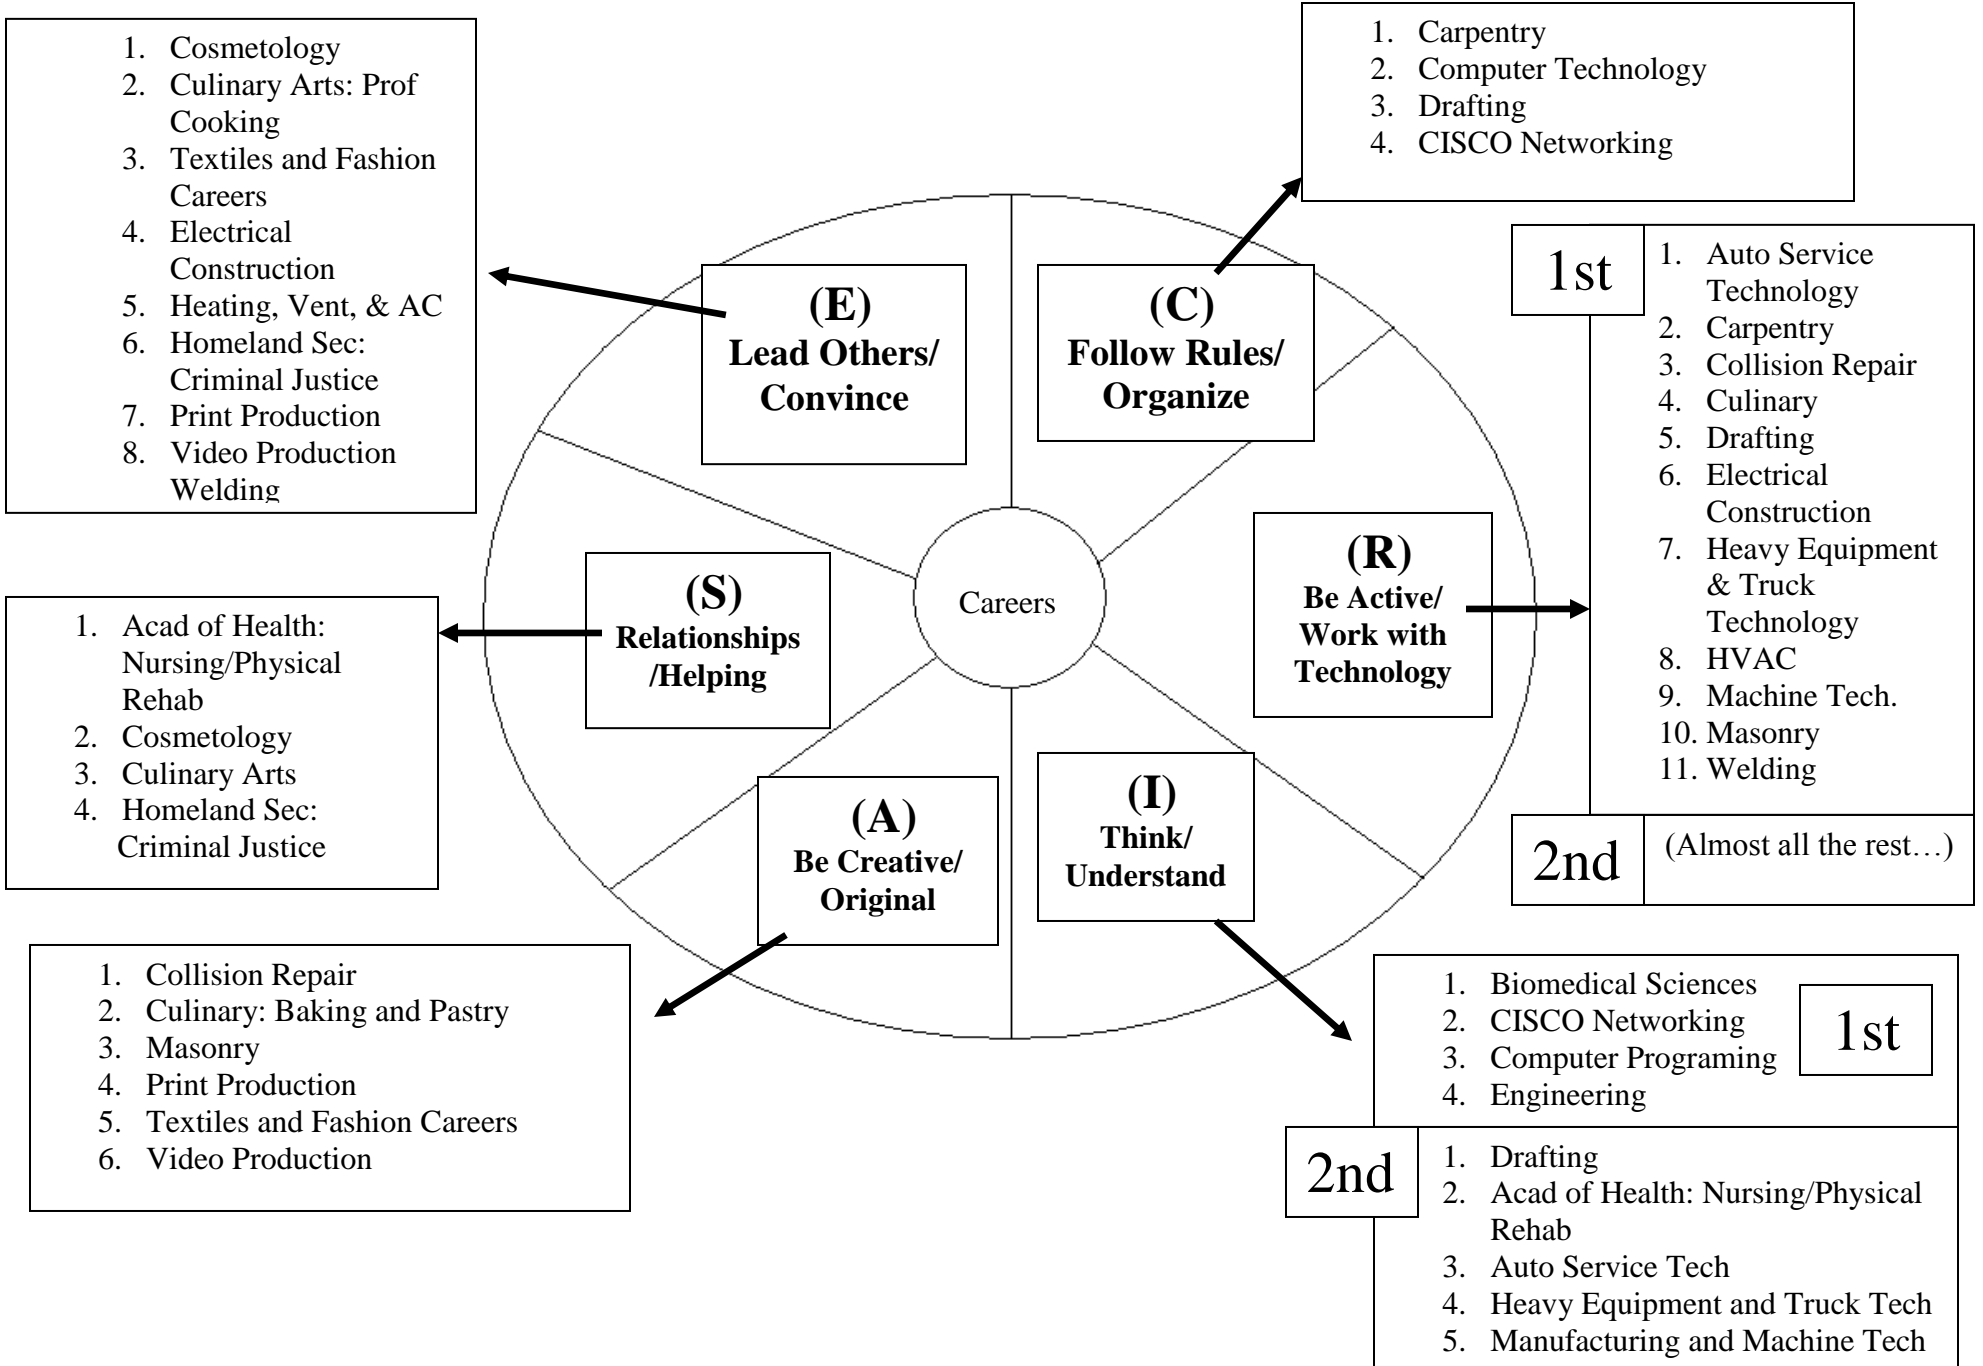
1. Cosmetology
2. Culinary Arts: Prof Cooking
3. Textiles and Fashion Careers
4. Electrical Construction
5. Heating, Vent, & AC
6. Homeland Sec: Criminal Justice
7. Print Production
8. Video Production
Welding

1. Carpentry
2. Computer Technology
3. Drafting
4. CISCO Networking

(E)
Lead Others/ Convince

(C)
Follow Rules/ Organize

1st
1. Auto Service Technology
2. Carpentry
3. Collision Repair
4. Culinary
5. Drafting
6. Electrical Construction
7. Heavy Equipment & Truck Technology
8. HVAC
9. Machine Tech.
10. Masonry
11. Welding

2nd
(Almost all the rest…)

(R)
Be Active/ Work with Technology

Careers

(S)
Relationships /Helping

1. Acad of Health: Nursing/Physical Rehab
2. Cosmetology
3. Culinary Arts
4. Homeland Sec: Criminal Justice

(A)
Be Creative/ Original

(I)
Think/ Understand

1. Collision Repair
2. Culinary: Baking and Pastry
3. Masonry
4. Print Production
5. Textiles and Fashion Careers
6. Video Production

1st
1. Biomedical Sciences
2. CISCO Networking
3. Computer Programing
4. Engineering

2nd
1. Drafting
2. Acad of Health: Nursing/Physical Rehab
3. Auto Service Tech
4. Heavy Equipment and Truck Tech
5. Manufacturing and Machine Tech